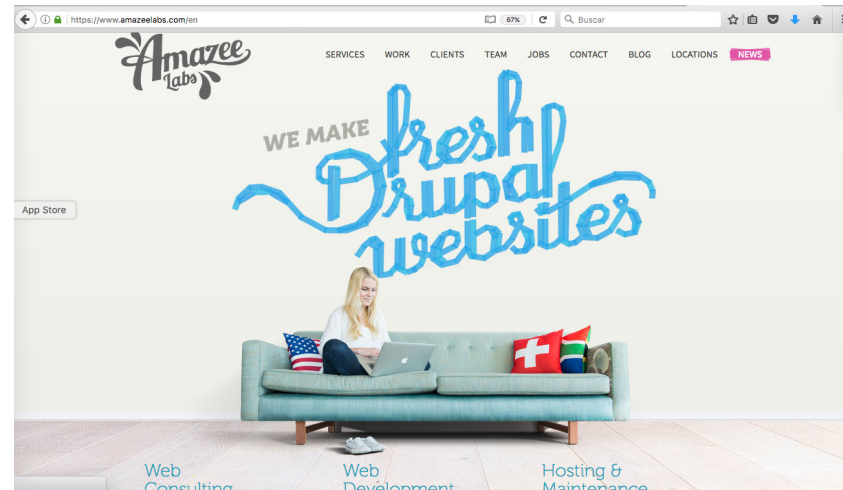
https://www.amazeelabs.com/en
67%
Buscar

Amazee labs

SERVICES WORK CLIENTS TEAM JOBS CONTACT BLOG LOCATIONS NEWS

WE MAKE fresh Drupal websites

App Store

Web Consulting

Web Development

Hosting & Maintenance